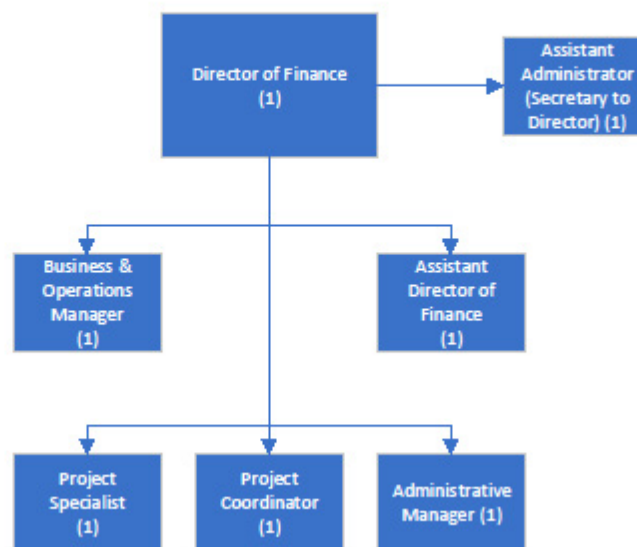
Director of Finance
(1)

Assistant Administrator (Secretary to Director) (1)

Business & Operations Manager
(1)

Assistant Director of Finance
(1)

Project Specialist
(1)

Project Coordinator
(1)

Administrative Manager (1)